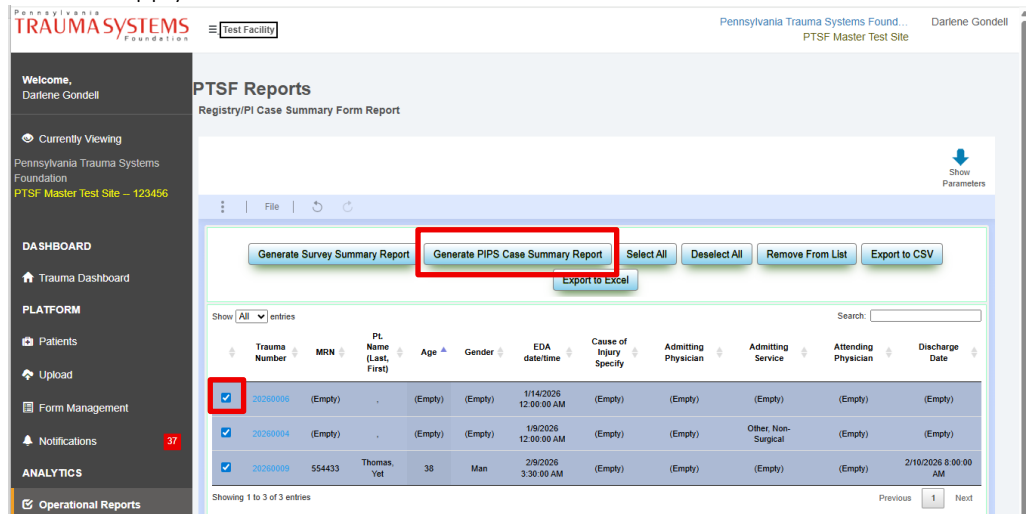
Pennsylvania TRAUMA SYSTEMS Foundation

Test Facility

Pennsylvania Trauma Systems Found...
PTSF Master Test Site

Darlene Gondell

Welcome,
Darlene Gondell

Currently Viewing
Pennsylvania Trauma Systems Foundation
PTSF Master Test Site -- 123456

DASHBOARD
Trauma Dashboard
PLATFORM
Patients
Upload
Form Management
Notifications 37
ANALYTICS
Operational Reports

PTSF Reports
Registry/PI Case Summary Form Report

Show Parameters

File

Generate Survey Summary Report
Generate PIPS Case Summary Report
Select All
Deselect All
Remove From List
Export to CSV
Export to Excel

Show All entries

Search:

| | Trauma Number | MRN | Pt. Name (Last, First) | Age | Gender | EDA date/time | Cause of Injury Specify | Admitting Physician | Admitting Service | Attending Physician | Discharge Date |
|---|---|---|---|---|---|---|---|---|---|---|---|
| ☑ | 20260006 | (Empty) | , | (Empty) | (Empty) | 1/14/2026 12:00:00 AM | (Empty) | (Empty) | (Empty) | (Empty) | (Empty) |
| ☑ | 20260004 | (Empty) | , | (Empty) | (Empty) | 1/9/2026 12:00:00 AM | (Empty) | (Empty) | Other, Non-Surgical | (Empty) | (Empty) |
| ☑ | 20260009 | 554433 | Thomas, Yet | 38 | Man | 2/9/2026 3:30:00 AM | (Empty) | (Empty) | (Empty) | (Empty) | 2/10/2026 8:00:00 AM |

Showing 1 to 3 of 3 entries

Previous 1 Next